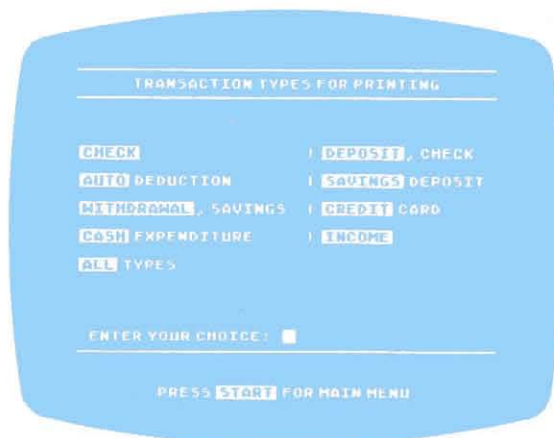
TRANSACTION TYPES FOR PRINTING

CHECK | DEPOSIT, CHECK

AUTO DEDUCTION | SAVINGS DEPOSIT

WITHDRAWAL, SAVINGS | CREDIT CARD

CASH EXPENDITURE | INCOME

ALL TYPES

ENTER YOUR CHOICE:

PRESS START FOR MAIN MENU